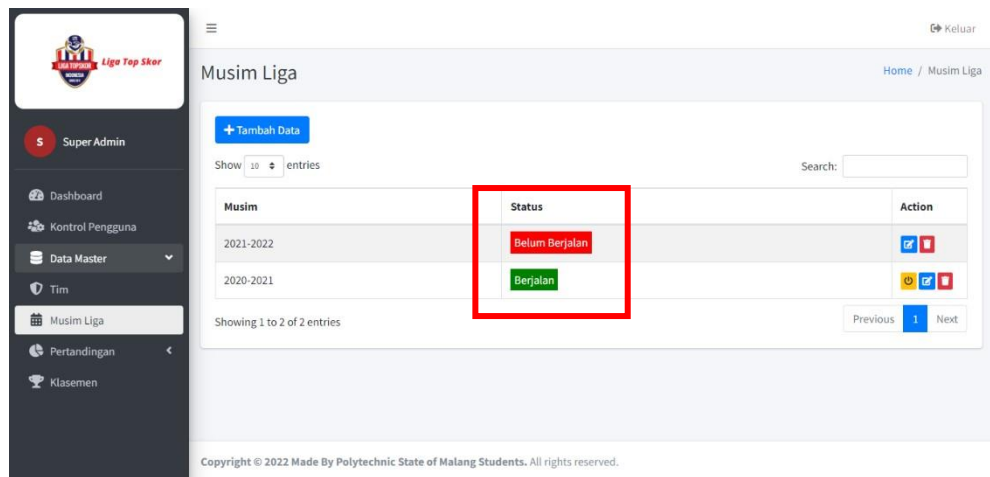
Liga Top Skor

LIGA TOPSKOR INDONESIA

S Super Admin

Dashboard
Kontrol Pengguna
Data Master
Tim
Musim Liga
Pertandingan
Klasemen

≡

Keluar

Musim Liga

Home / Musim Liga

+ Tambah Data

Show 10 entries

Search:

| Musim | Status | Action |
|---|---|---|
| 2021-2022 | Belum Berjalan | |
| 2020-2021 | Berjalan | |

Showing 1 to 2 of 2 entries

Previous 1 Next

Copyright © 2022 Made By Polytechnic State of Malang Students. All rights reserved.